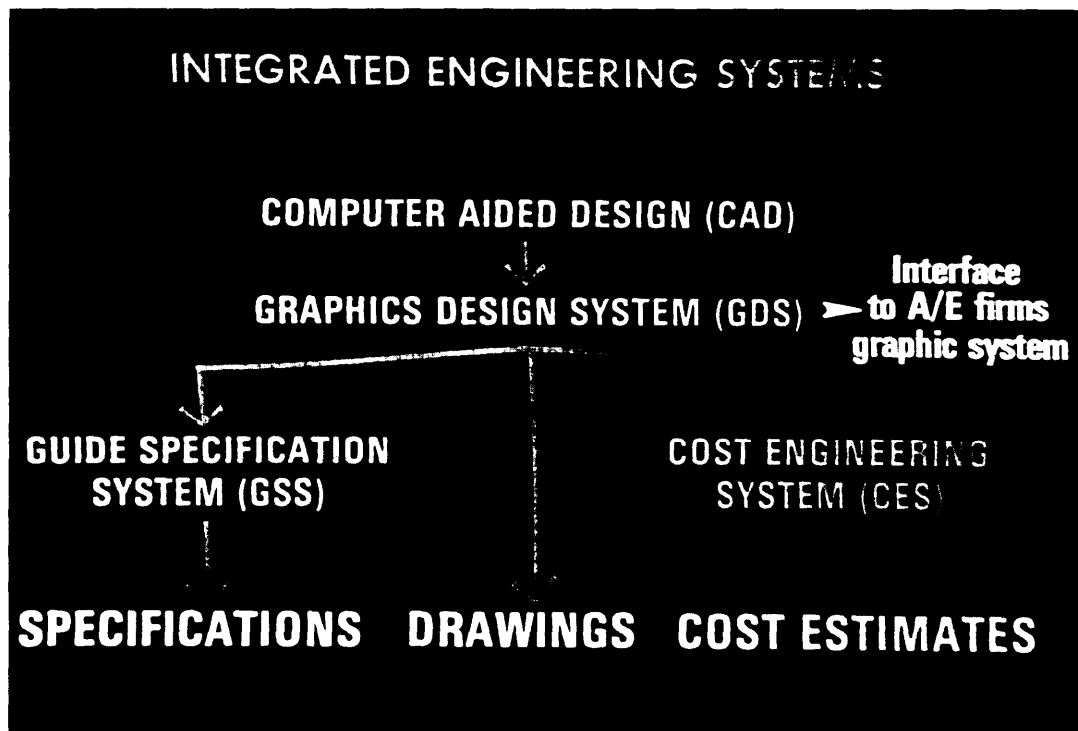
INTEGRATED ENGINEERING SYSTEMS

COMPUTER AIDED DESIGN (CAD)

GRAPHICS DESIGN SYSTEM (GDS)

Interface to A/E firms graphic system

GUIDE SPECIFICATION SYSTEM (GSS)

COST ENGINEERING SYSTEM (CES)

SPECIFICATIONS DRAWINGS COST ESTIMATES